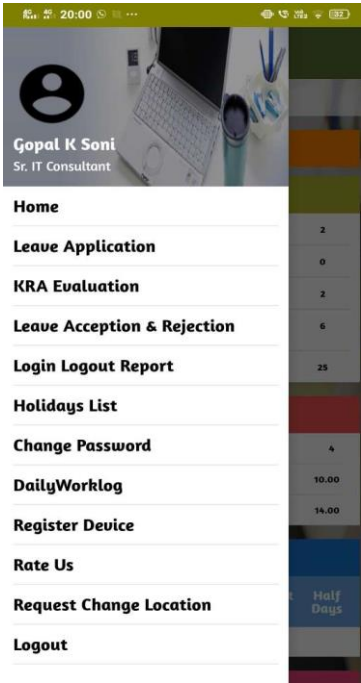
20:00

Gopal K Soni
Sr. IT Consultant

Home
Leave Application
KRA Evaluation
Leave Acception & Rejection
Login Logout Report
Holidays List
Change Password
DailyWorklog
Register Device
Rate Us
Request Change Location
Logout

2
0
2
6
25
4
10.00
14.00
Half Days